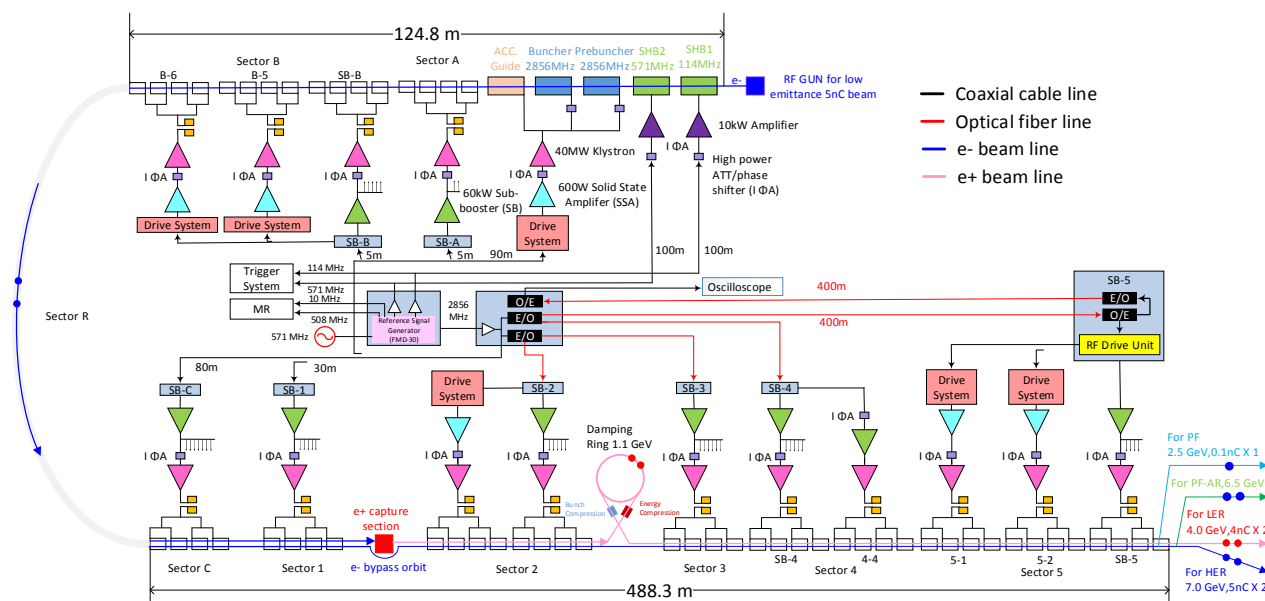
124.8 m

Sector B
B-6
B-5
SB-B
Sector A
ACC. Guide
Buncher 2856MHz
Prebuncher 2856MHz
SHB2 571MHz
SHB1 114MHz
e-
RF GUN for low emittance 5nC beam

Coaxial cable line
Optical fiber line
e- beam line
e+ beam line

10kW Amplifier
40MW Klystron
I ΦA
High power ATT/phase shifter (I ΦA)
600W Solid State Amplifier (SSA)
60kW Sub-booster (SB)
I ΦA
I ΦA
I ΦA
I ΦA
Drive System
Drive System
Drive System
SB-B
SB-A
5m
5m
90m
100m
100m

Trigger System
MR
114 MHz
571 MHz
10 MHz
508 MHz
571 MHz
Reference Signal Generator (FMD-30)
2856 MHz
O/E
E/O
E/O
Oscilloscope
400m
400m
SB-5
E/O
O/E
RF Drive Unit

Sector R

80m
30m
SB-C
SB-1
Drive System
SB-2
SB-3
SB-4
Drive System
Drive System
I ΦA
I ΦA
I ΦA
I ΦA
I ΦA
I ΦA
I ΦA
I ΦA
I ΦA
Damping Ring 1.1 GeV
Bunch Compression
Energy Compression
e+ capture section
e- bypass orbit

For PF 2.5 GeV,0.1nC X 1
For PF-AR,6.5 GeV
For LER 4.0 GeV,4nC X 2
For HER 7.0 GeV,5nC X 2

Sector C
Sector 1
Sector 2
Sector 3
SB-4
Sector 4
4-4
5-1
5-2
Sector 5
SB-5
488.3 m